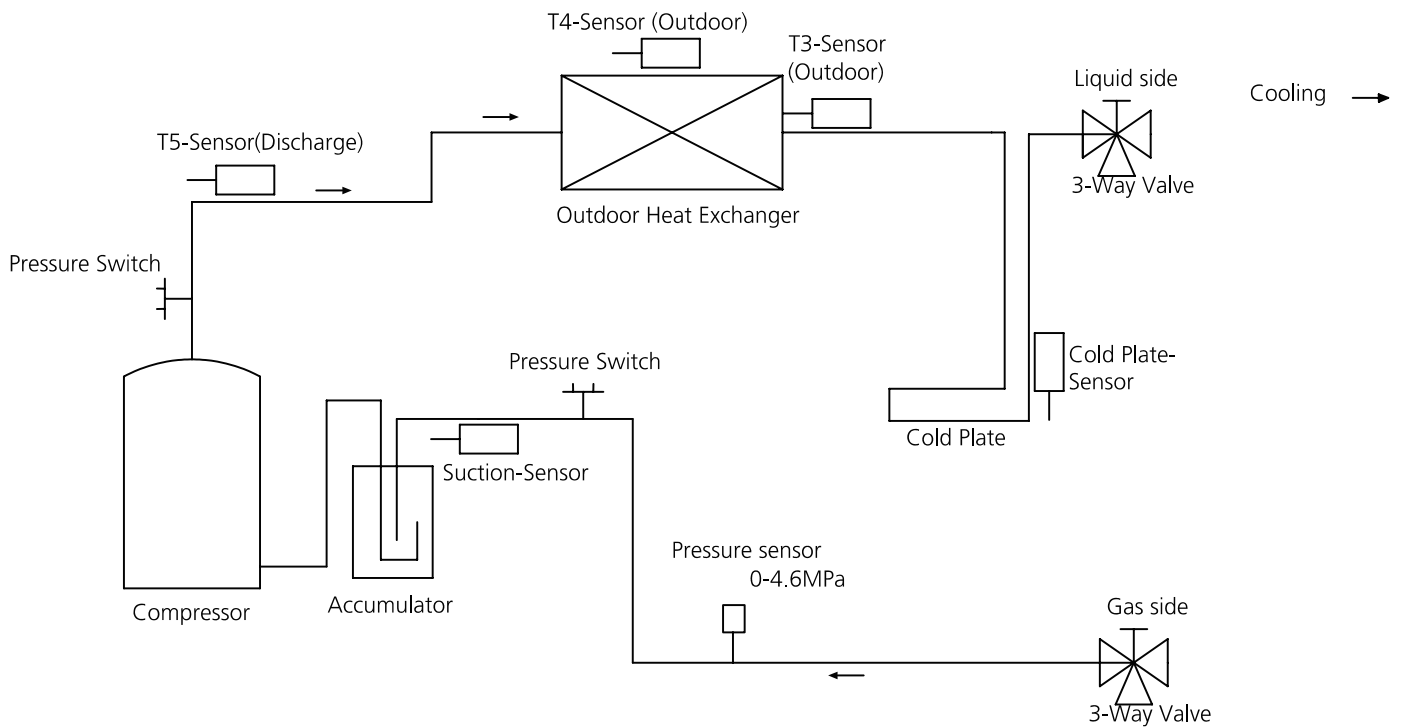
T4-Sensor (Outdoor)

T3-Sensor (Outdoor)

Liquid side

Cooling

T5-Sensor(Discharge)

3-Way Valve

Outdoor Heat Exchanger

Pressure Switch

Pressure Switch

Cold Plate-Sensor

Cold Plate

Suction-Sensor

Pressure sensor 0-4.6MPa

Gas side

Compressor

Accumulator

3-Way Valve